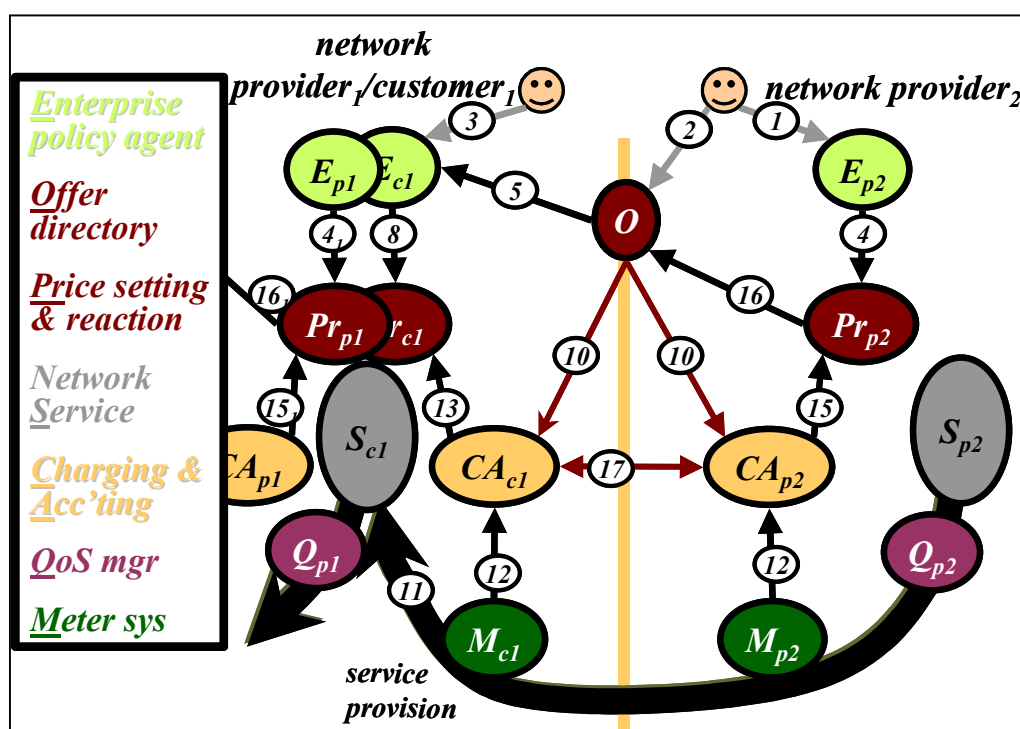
Enterprise policy agent

Offer directory

Price setting & reaction

Network Service

Charging & Acc'ting

QoS mgr

Meter sys

network provider$_1$/customer$_1$

network provider$_2$

3

2

1

$E_{p1}$

$E_{c1}$

5

$O$

$E_{p2}$

4

8

4

16

$Pr_{p1}$

$Pr_{c1}$

16

$Pr_{p2}$

10

10

15

13

15

$CA_{p1}$

$S_{c1}$

$CA_{c1}$

17

$CA_{p2}$

$S_{p2}$

$Q_{p1}$

12

12

$Q_{p2}$

11

$M_{c1}$

$M_{p2}$

service provision